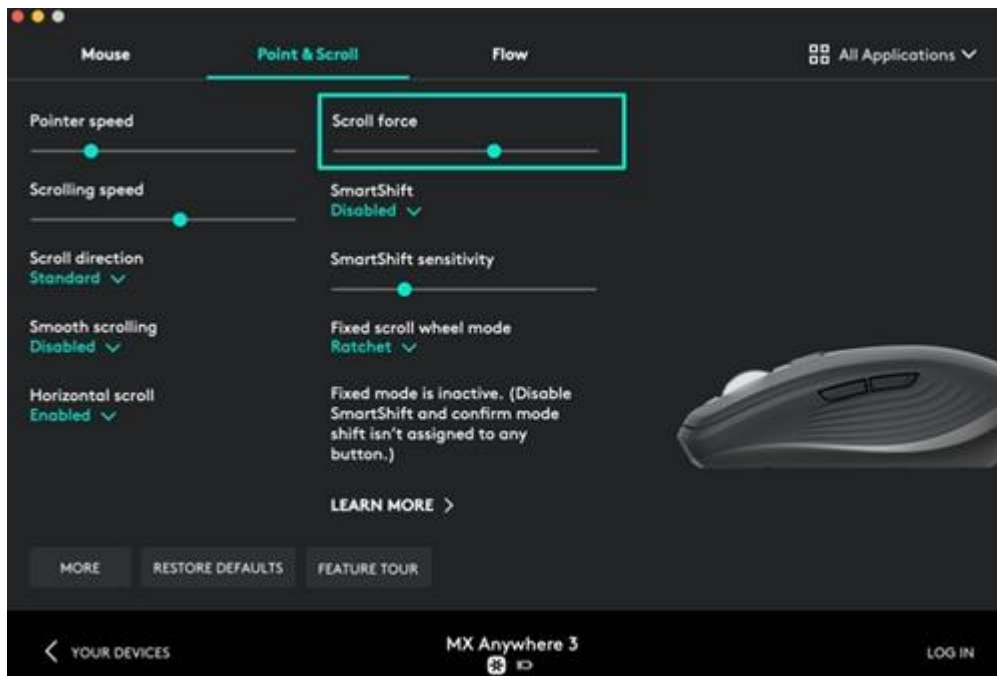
Mouse
Point & Scroll
Flow
All Applications

Pointer speed

Scrolling speed

Scroll direction
Standard

Smooth scrolling
Disabled

Horizontal scroll
Enabled

Scroll force

SmartShift
Disabled

SmartShift sensitivity

Fixed scroll wheel mode
Ratchet

Fixed mode is inactive. (Disable SmartShift and confirm mode shift isn't assigned to any button.)

LEARN MORE >

MORE
RESTORE DEFAULTS
FEATURE TOUR

< YOUR DEVICES
MX Anywhere 3
LOG IN